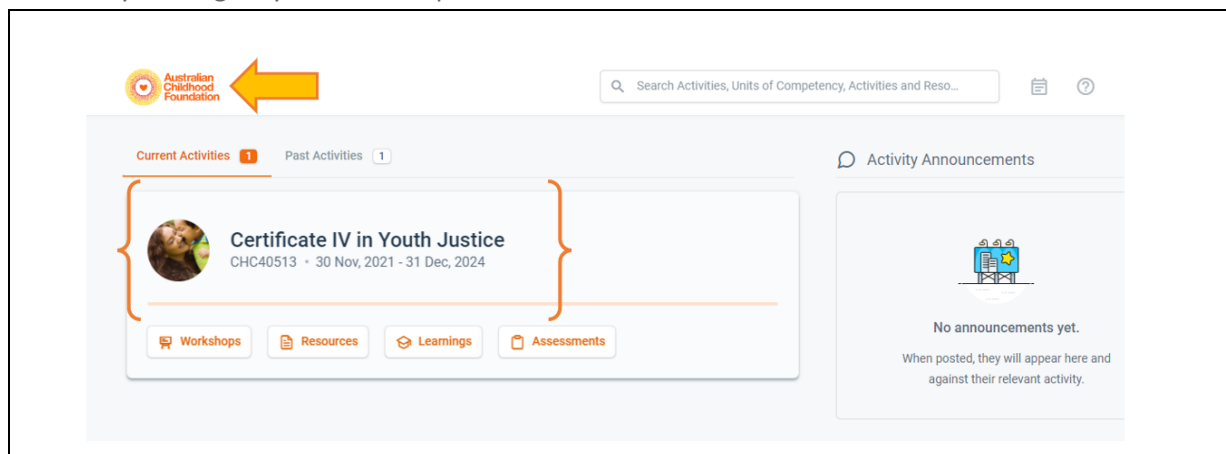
Australian Childhood Foundation

Search Activities, Units of Competency, Activities and Reso...

Current Activities 1 Past Activities 1

Activity Announcements

Certificate IV in Youth Justice
CHC40513 • 30 Nov, 2021 - 31 Dec, 2024

Workshops Resources Learnings Assessments

No announcements yet.
When posted, they will appear here and against their relevant activity.